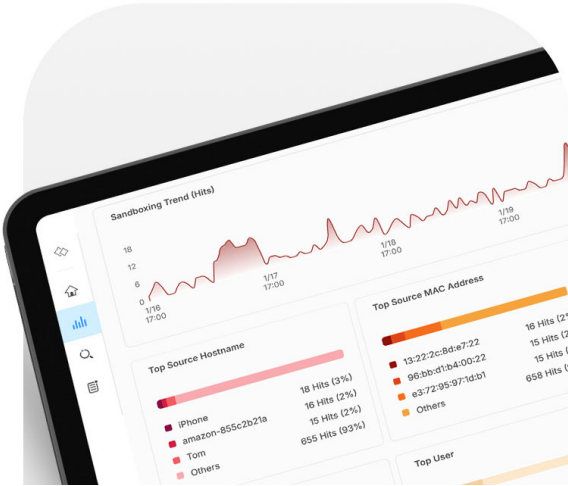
Sandboxing Trend (Hits)

18
12
6
0

1/16
17:00

1/17
17:00

1/18
17:00

1/19
17:00

Top Source Hostname

iPhone 18 Hits (3%)
amazon-855c2b21a 16 Hits (2%)
Tom 15 Hits (2%)
Others 655 Hits (93%)

Top Source MAC Address

13:22:2c:8d:e7:22 16 Hits (2
96:bb:d1:b4:00:22 15 Hits (2
e3:72:95:97:1d:b1 15 Hits (
Others 658 Hits (

Top User